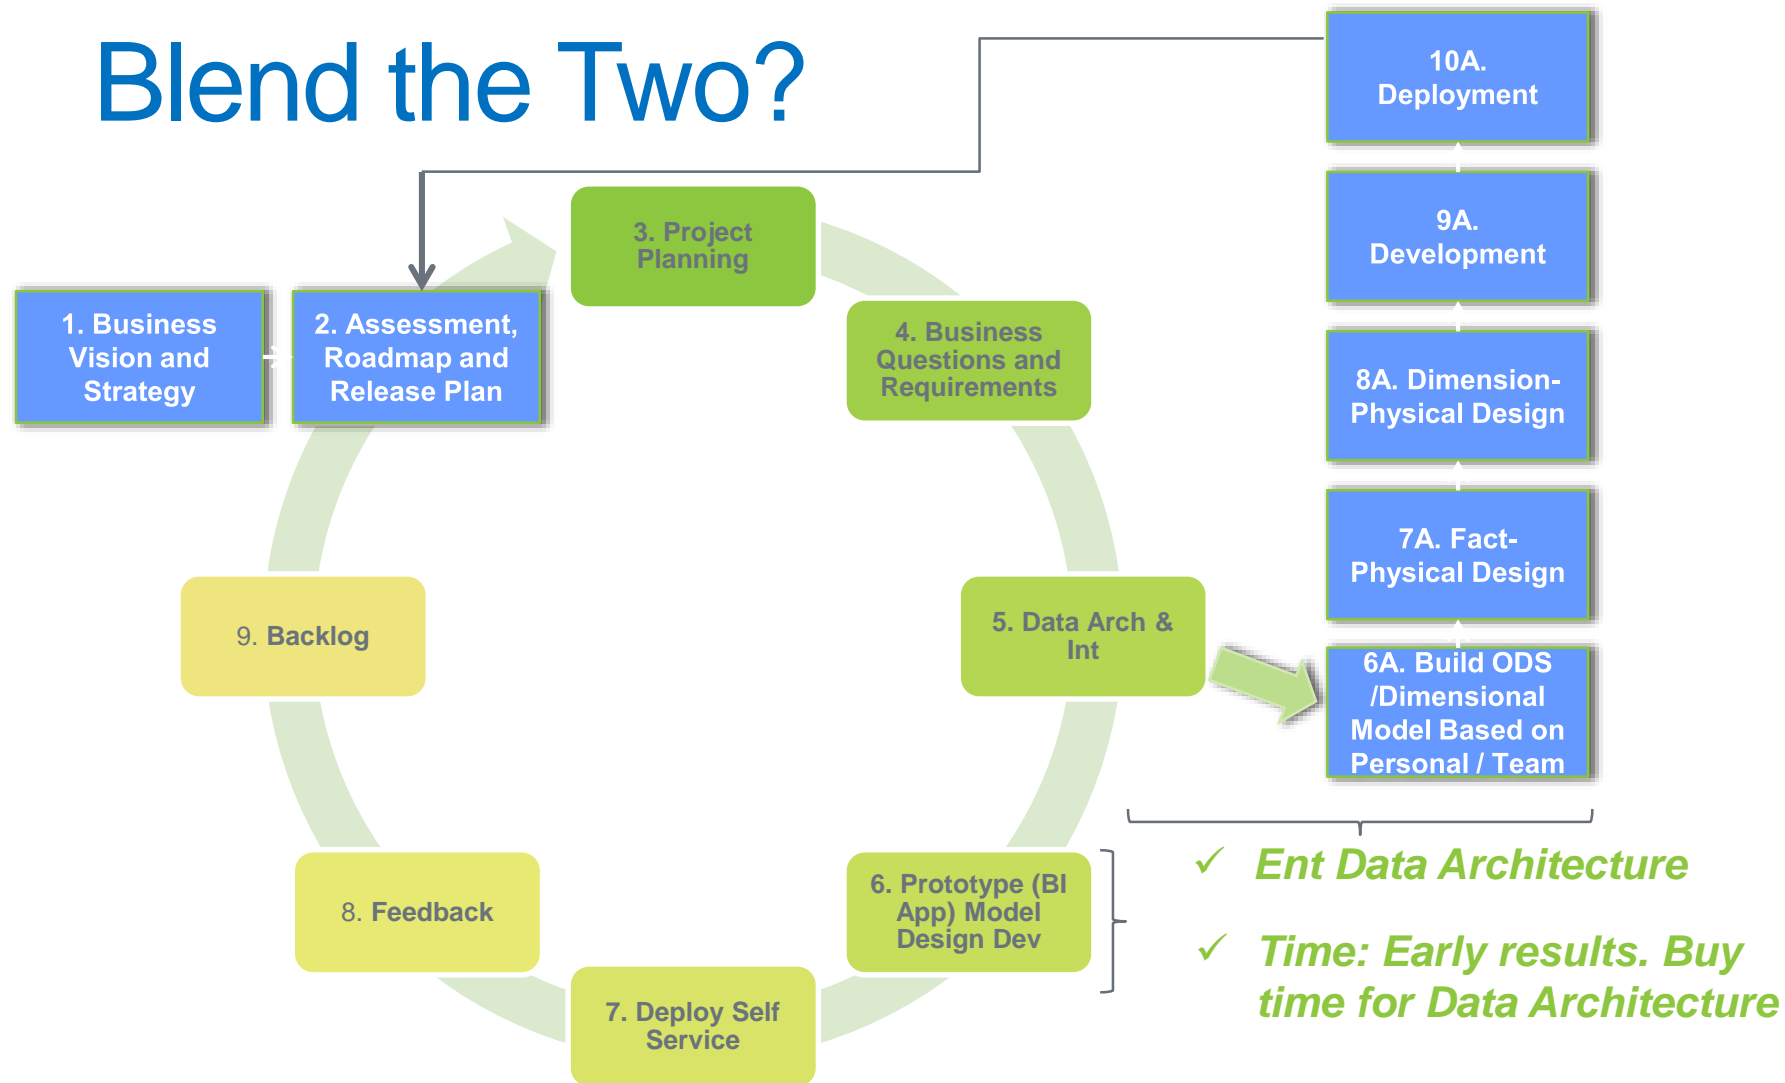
Blend the Two?

10A. Deployment

9A. Development

8A. Dimension-Physical Design

7A. Fact-Physical Design

6A. Build ODS /Dimensional Model Based on Personal / Team

1. Business Vision and Strategy

2. Assessment, Roadmap and Release Plan

3. Project Planning

4. Business Questions and Requirements

5. Data Arch & Int

6. Prototype (BI App) Model Design Dev

7. Deploy Self Service

8. Feedback

9. Backlog

✓ Ent Data Architecture

✓ Time: Early results. Buy time for Data Architecture